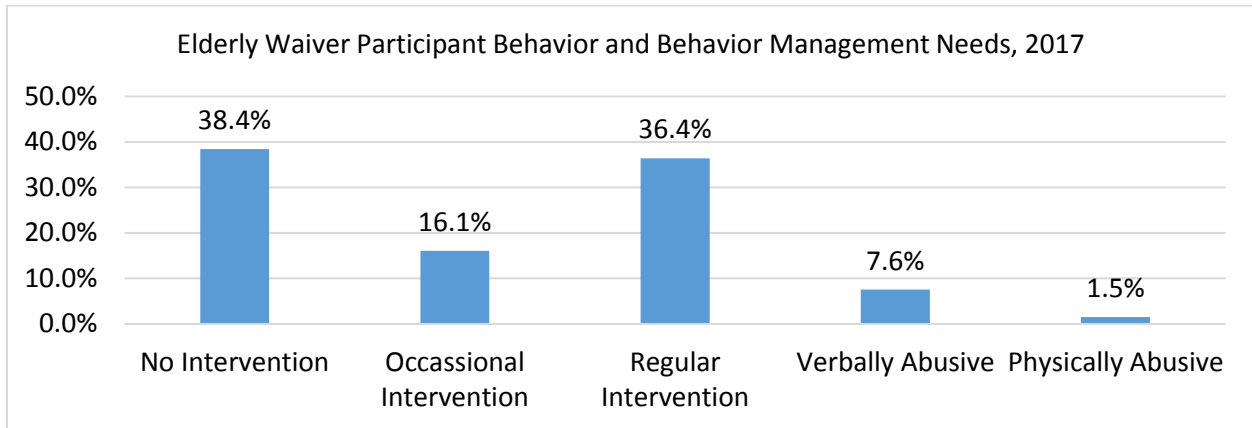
Elderly Waiver Participant Behavior and Behavior Management Needs, 2017

50.0%
40.0%
30.0%
20.0%
10.0%
0.0%

38.4%
16.1%
36.4%
7.6%
1.5%

No Intervention
Occassional Intervention
Regular Intervention
Verbally Abusive
Physically Abusive